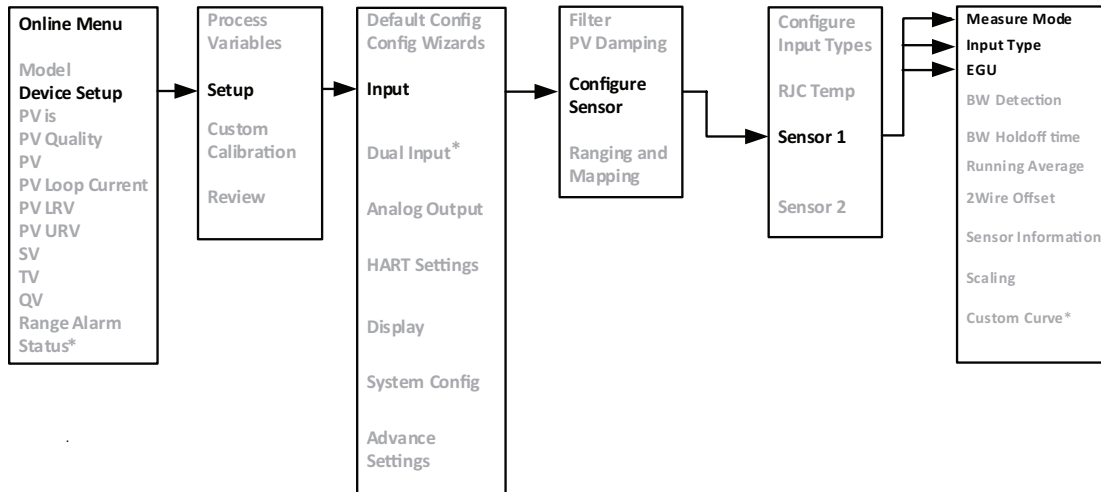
Online Menu

Model
Device Setup
PV is
PV Quality
PV
PV Loop Current
PV LRV
PV URV
SV
TV
QV
Range Alarm Status*

Process Variables

Setup

Custom Calibration

Review

Default Config
Config Wizards

Input

Dual Input*

Analog Output

HART Settings

Display

System Config

Advance Settings

Filter
PV Damping

Configure Sensor

Ranging and Mapping

Configure Input Types

RJC Temp

Sensor 1

Sensor 2

Measure Mode
Input Type
EGU
BW Detection
BW Holdoff time
Running Average
2Wire Offset
Sensor Information
Scaling
Custom Curve*